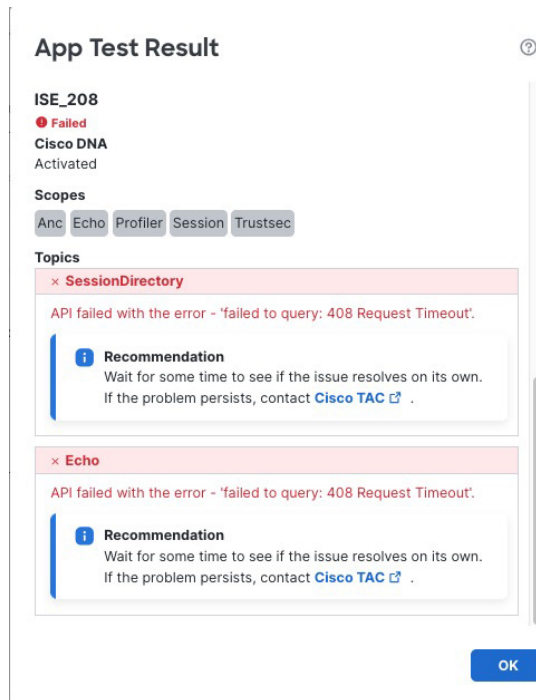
App Test Result

ISE_208
Failed
Cisco DNA
Activated

Scopes
Anc Echo Profiler Session Trustsec

Topics
× SessionDirectory
API failed with the error - 'failed to query: 408 Request Timeout'.

Recommendation
Wait for some time to see if the issue resolves on its own. If the problem persists, contact Cisco TAC .

× Echo
API failed with the error - 'failed to query: 408 Request Timeout'.

Recommendation
Wait for some time to see if the issue resolves on its own. If the problem persists, contact Cisco TAC .

OK